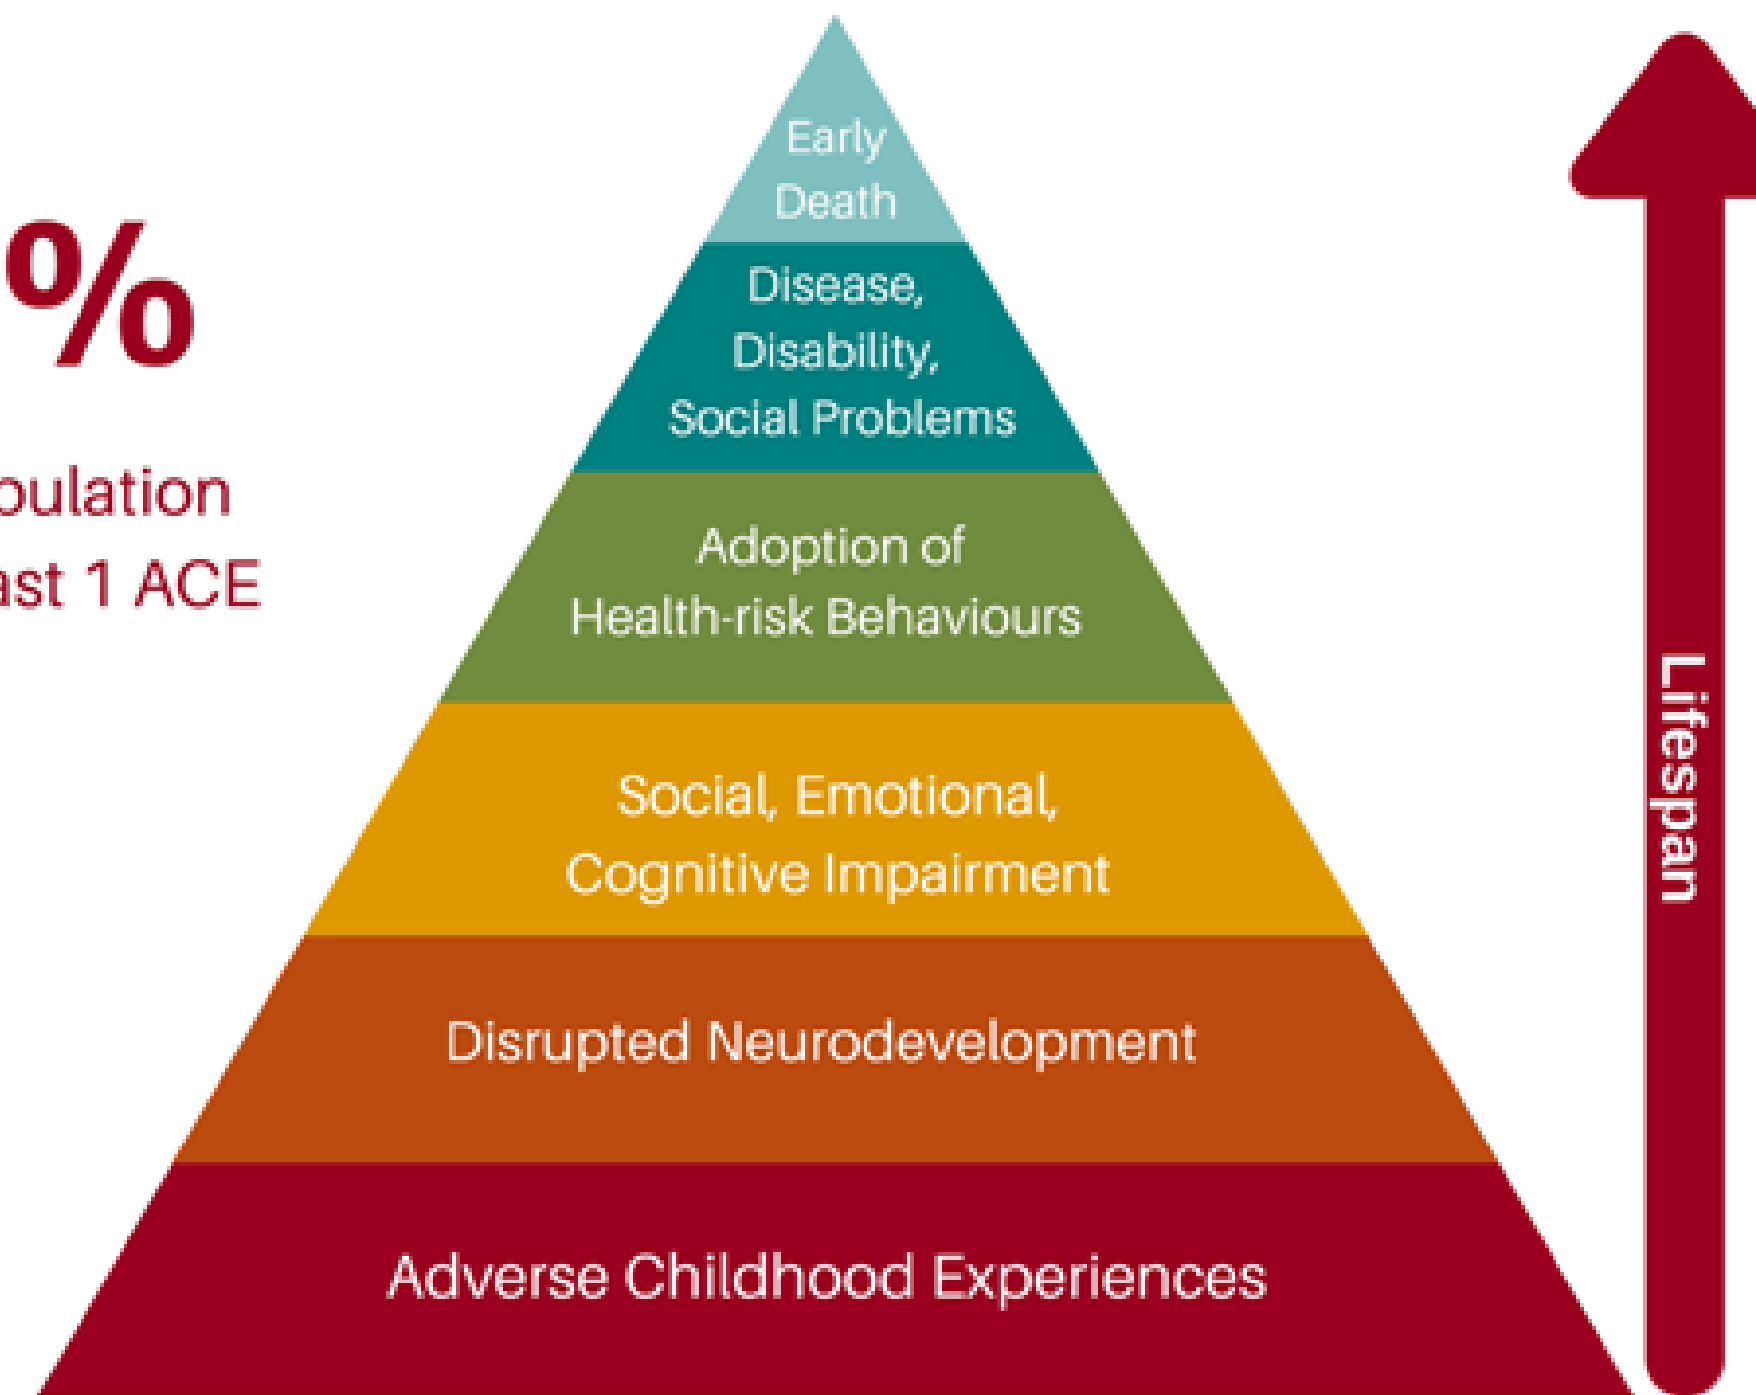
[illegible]%

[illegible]pulation
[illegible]ast 1 ACE

Early Death

Disease, Disability, Social Problems

Adoption of Health-risk Behaviours

Social, Emotional, Cognitive Impairment

Disrupted Neurodevelopment

Adverse Childhood Experiences

Lifespan